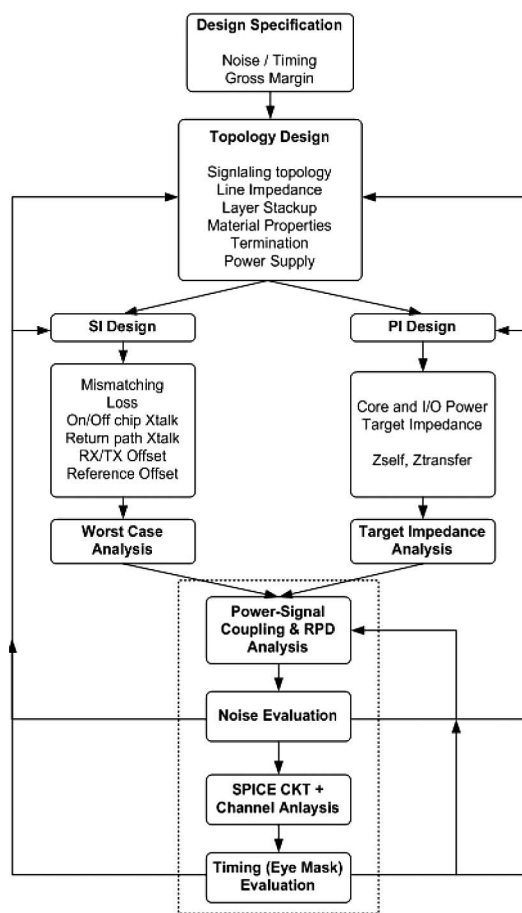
Design Specification

Noise / Timing
Gross Margin

Topology Design

Signlaling topology
Line Impedance
Layer Stackup
Material Properties
Termination
Power Supply

SI Design

PI Design

Mismatching
Loss
On/Off chip Xtalk
Return path Xtalk
RX/TX Offset
Reference Offset

Core and I/O Power
Target Impedance

Zself, Ztransfer

Worst Case Analysis

Target Impedance Analysis

Power-Signal Coupling & RPD Analysis

Noise Evaluation

SPICE CKT + Channel Anlaysis

Timing (Eye Mask) Evaluation